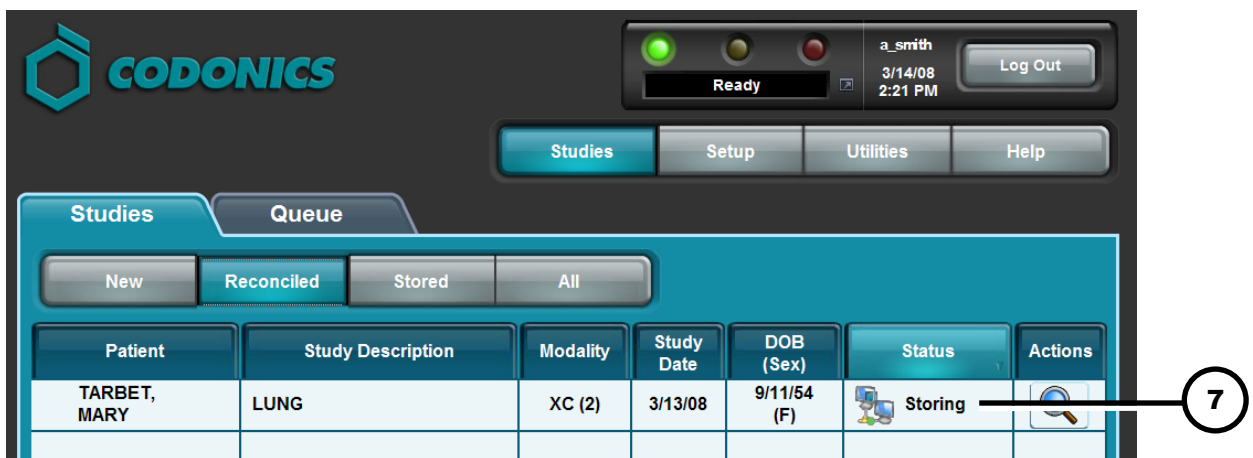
CODONICS

Ready

a_smith
3/14/08
2:21 PM

Log Out

Studies | Setup | Utilities | Help

Studies | Queue

New | Reconciled | Stored | All

| Patient | Study Description | Modality | Study Date | DOB (Sex) | Status | Actions |
|---|---|---|---|---|---|---|
| TARBET, MARY | LUNG | XC (2) | 3/13/08 | 9/11/54 (F) | Storing | |
| | | | | | | |

7